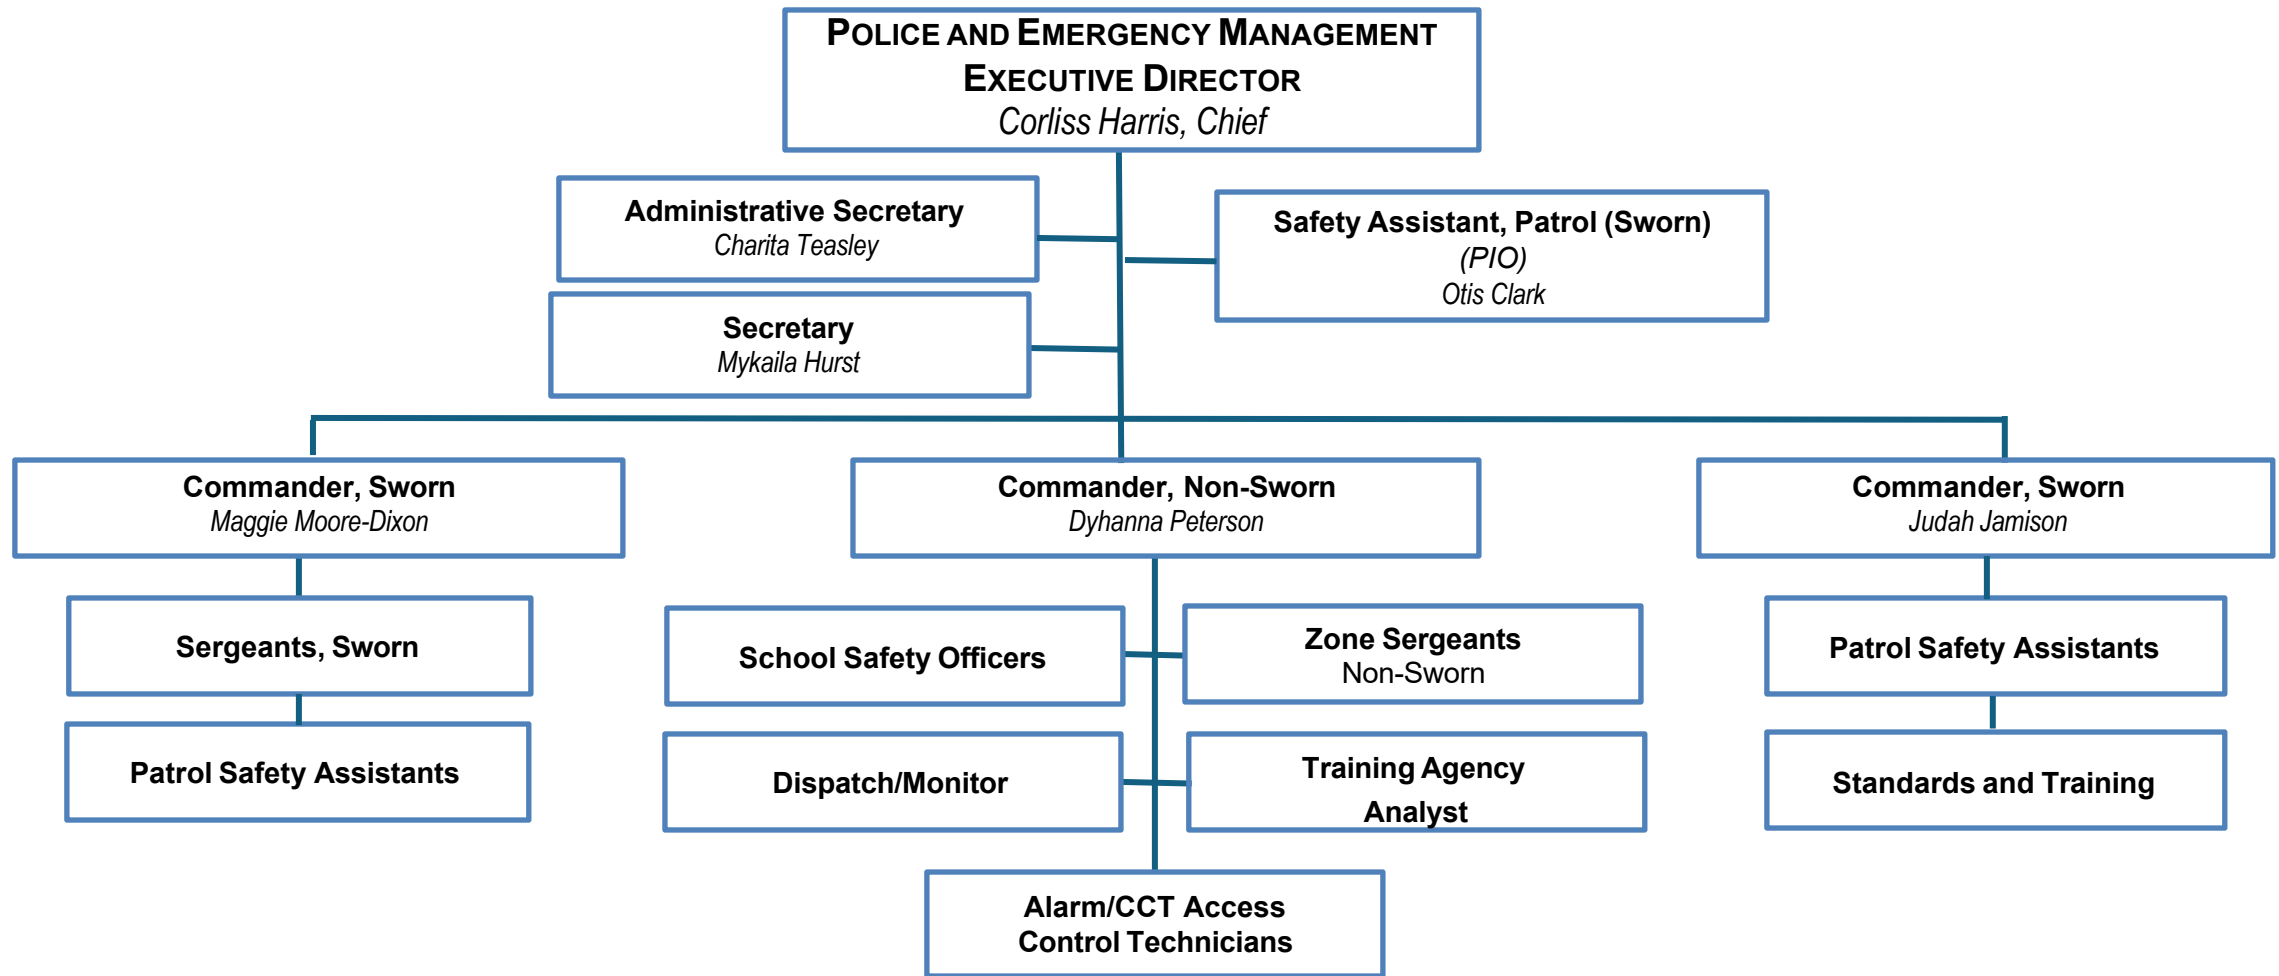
POLICE AND EMERGENCY MANAGEMENT
EXECUTIVE DIRECTOR
Corliss Harris, Chief

Administrative Secretary
Charita Teasley

Secretary
Mykaila Hurst

Safety Assistant, Patrol (Sworn)
(PIO)
Otis Clark

Commander, Sworn
Maggie Moore-Dixon

Sergeants, Sworn

Patrol Safety Assistants

Commander, Non-Sworn
Dyhanna Peterson

School Safety Officers

Zone Sergeants
Non-Sworn

Dispatch/Monitor

Training Agency
Analyst

Alarm/CCT Access
Control Technicians

Commander, Sworn
Judah Jamison

Patrol Safety Assistants

Standards and Training